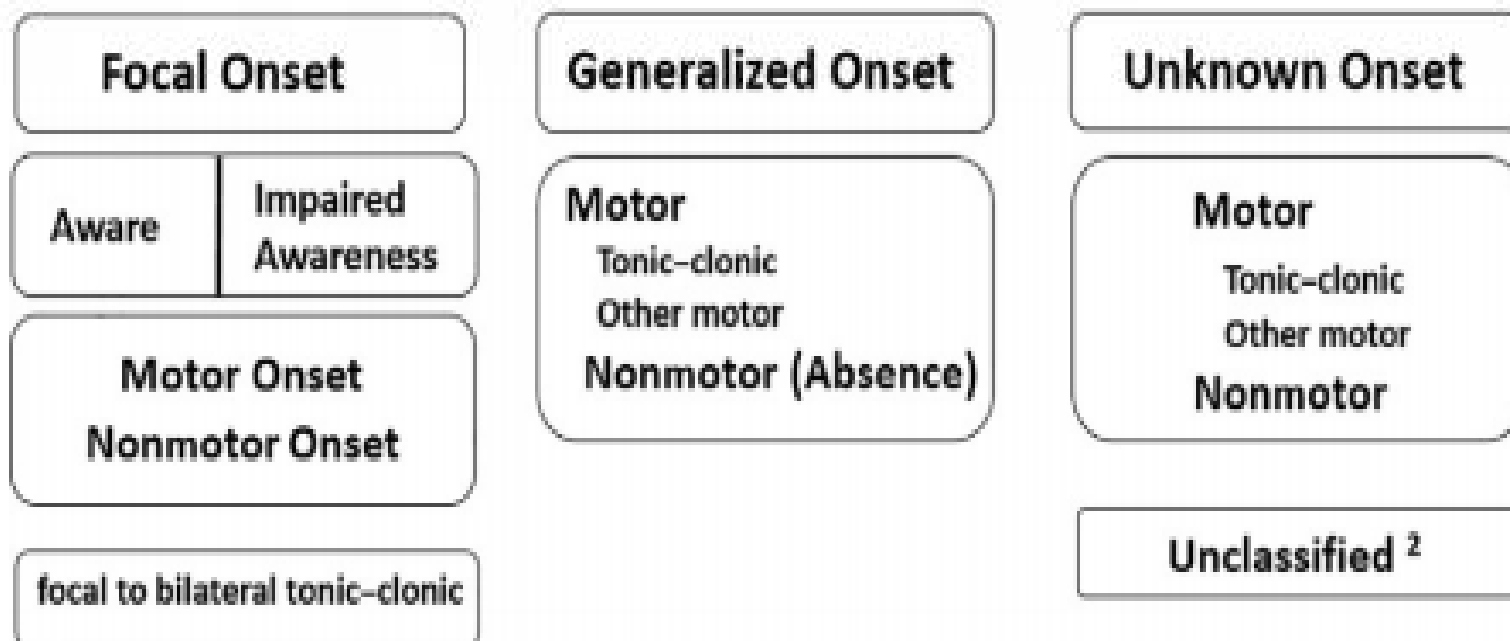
Focal Onset

Aware | Impaired Awareness

Motor Onset
Nonmotor Onset

focal to bilateral tonic-clonic

Generalized Onset

Motor
Tonic-clonic
Other motor
Nonmotor (Absence)

Unknown Onset

Motor
Tonic-clonic
Other motor
Nonmotor

Unclassified $^2$